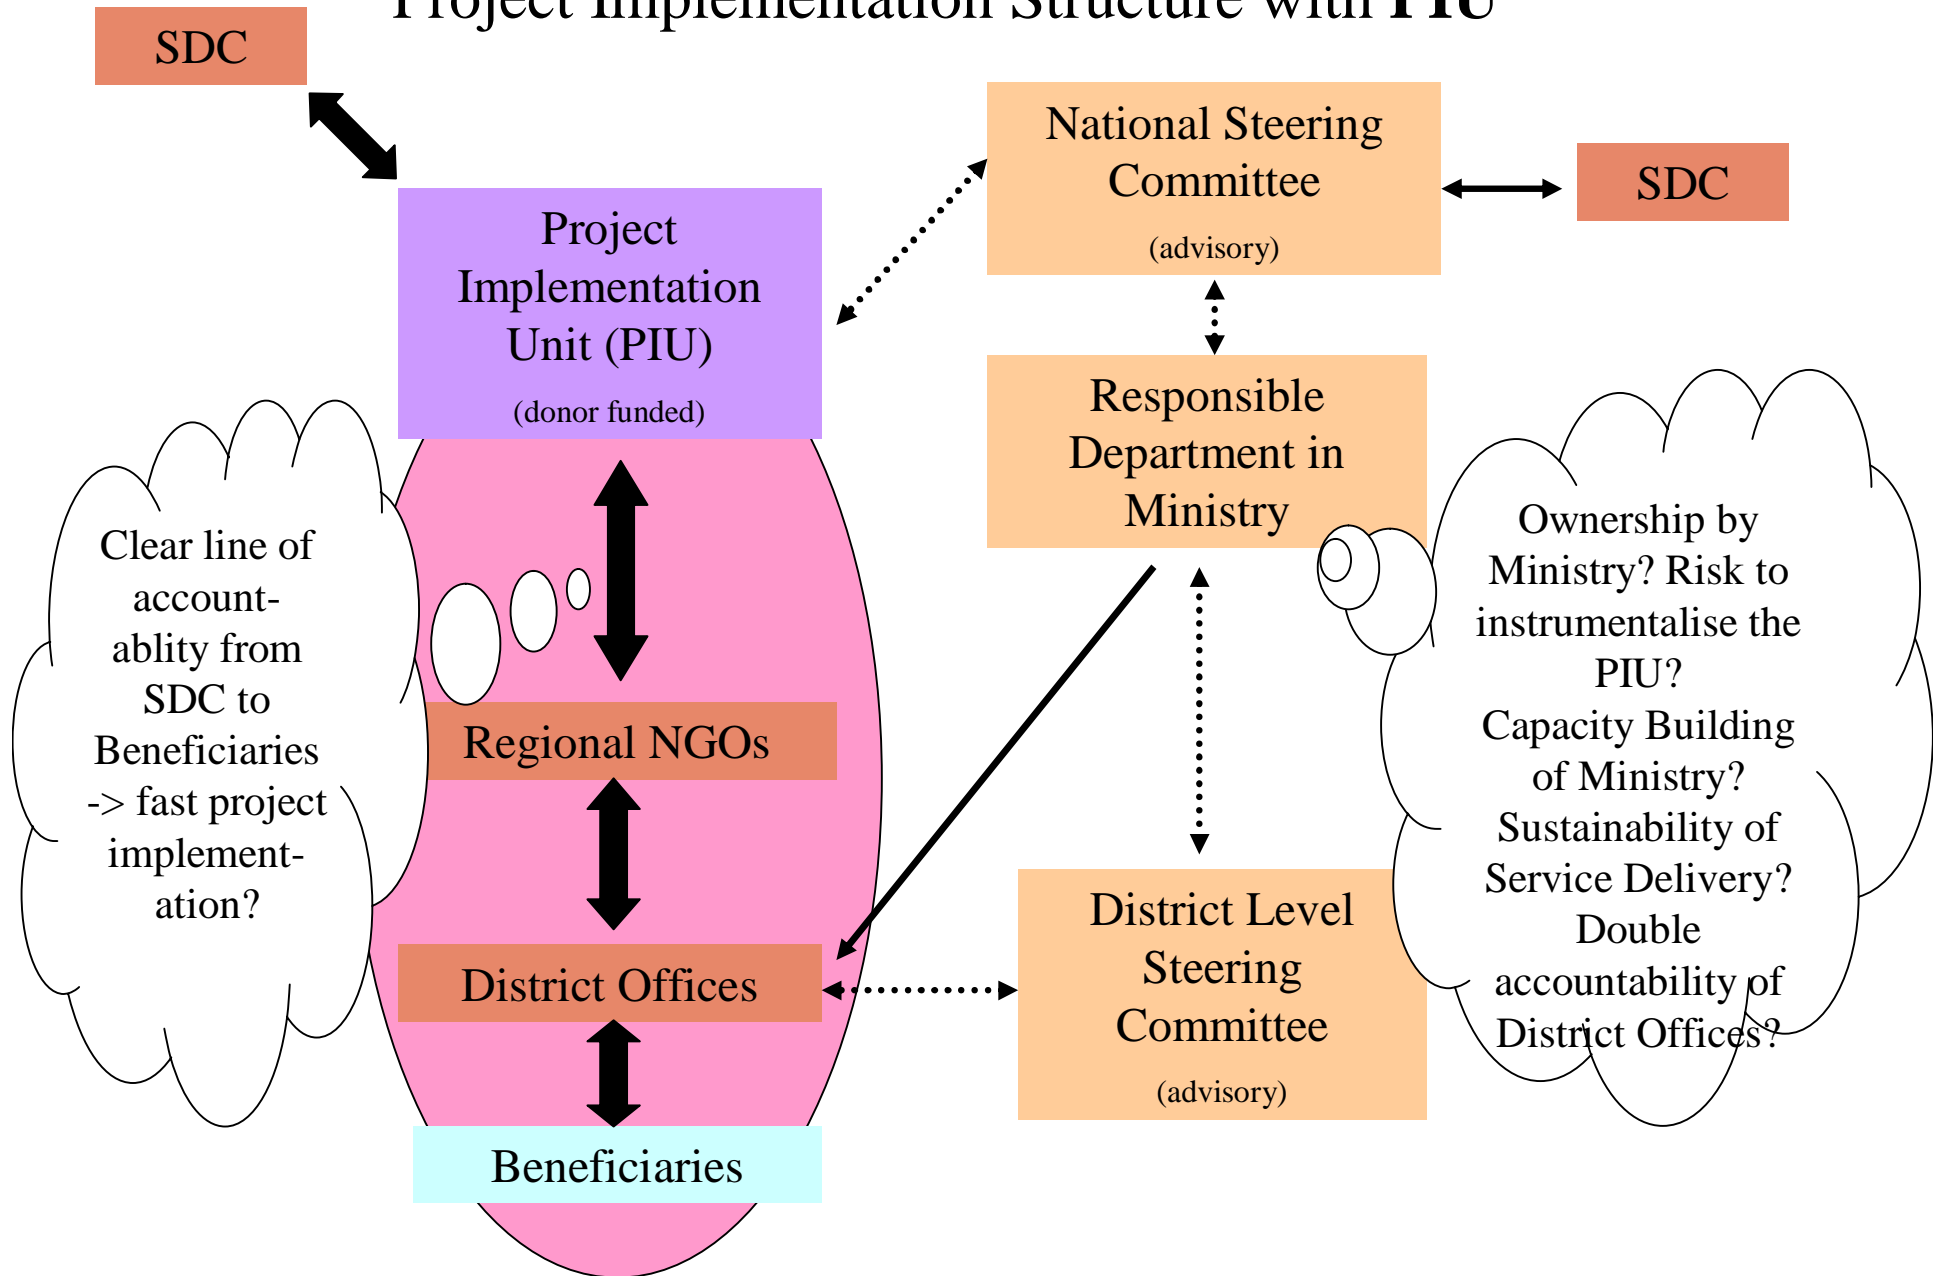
Project Implementation Structure with PIU

SDC

National Steering Committee
(advisory)

SDC

Project Implementation Unit (PIU)
(donor funded)

Responsible Department in Ministry

Clear line of accountablity from SDC to Beneficiaries -> fast project implementation?

Ownership by Ministry? Risk to instrumentalise the PIU? Capacity Building of Ministry? Sustainability of Service Delivery? Double accountability of District Offices?

Regional NGOs

District Offices

District Level Steering Committee
(advisory)

Beneficiaries